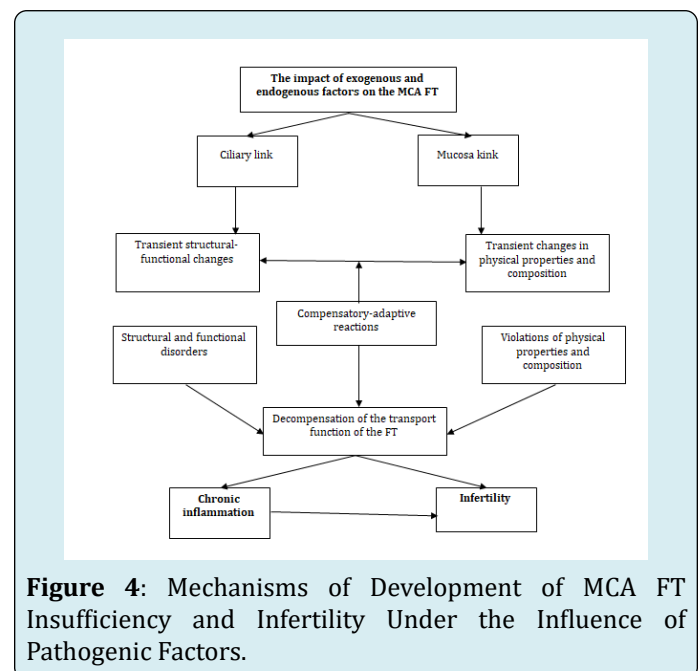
The impact of exogenous and endogenous factors on the MCA FT

Ciliary link

Mucosa kink

Transient structural-functional changes

Transient changes in physical properties and composition

Compensatory-adaptive reactions

Structural and functional disorders

Violations of physical properties and composition

Decompensation of the transport function of the FT

Chronic inflammation

Infertility

**Figure 4**: Mechanisms of Development of MCA FT Insufficiency and Infertility Under the Influence of Pathogenic Factors.